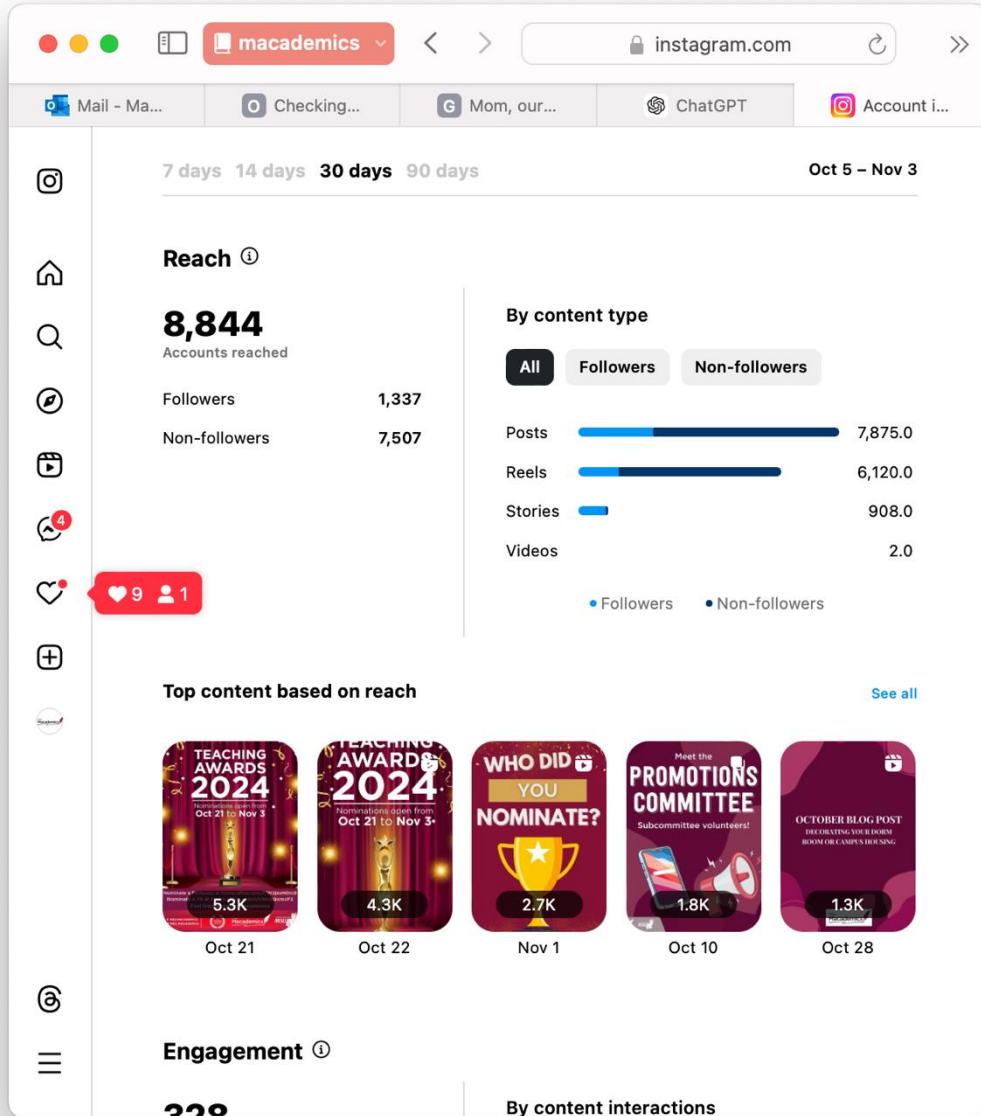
macademics

instagram.com

Mail - Ma...
Checking...
Mom, our...
ChatGPT
Account i...

7 days 14 days 30 days 90 days
Oct 5 – Nov 3

Reach

8,844
Accounts reached

| Followers | 1,337 |
|---|---|
| Non-followers | 7,507 |

By content type

All Followers Non-followers

| Posts | 7,875.0 |
|---|---|
| Reels | 6,120.0 |
| Stories | 908.0 |
| Videos | 2.0 |

• Followers • Non-followers

4

9 1

Top content based on reach
See all

TEACHING AWARDS 2024 Nominations open from Oct 21 to Nov 3
5.3K
Oct 21

TEACHING AWARDS 2024 Nominations open from Oct 21 to Nov 3
4.3K
Oct 22

WHO DID YOU NOMINATE?
2.7K
Nov 1

Meet the PROMOTIONS COMMITTEE Subcommittee volunteers!
1.8K
Oct 10

OCTOBER BLOG POST DECORATING YOUR DORM ROOM OR CAMPUS HOUSING
1.3K
Oct 28

Engagement

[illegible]
By content interactions